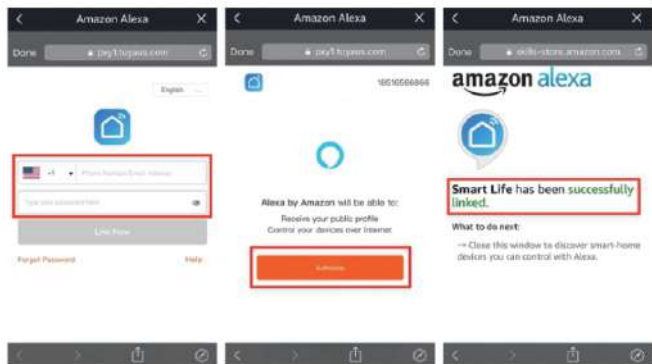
Amazon Alexa

Done px1.tuyaus.com

English

+1 Phone Number/Email Address

Type your password here

Link Now

Forgot Password

Help

Amazon Alexa

Done px1.tuyaus.com

18510566666

Alexa by Amazon will be able to:

Receive your public profile

Control your devices over Internet

Authorize

Amazon Alexa

Done skills-store.amazon.com

amazon alexa

Smart Life has been successfully linked.

What to do next:

→ Close this window to discover smart-home devices you can control with Alexa.